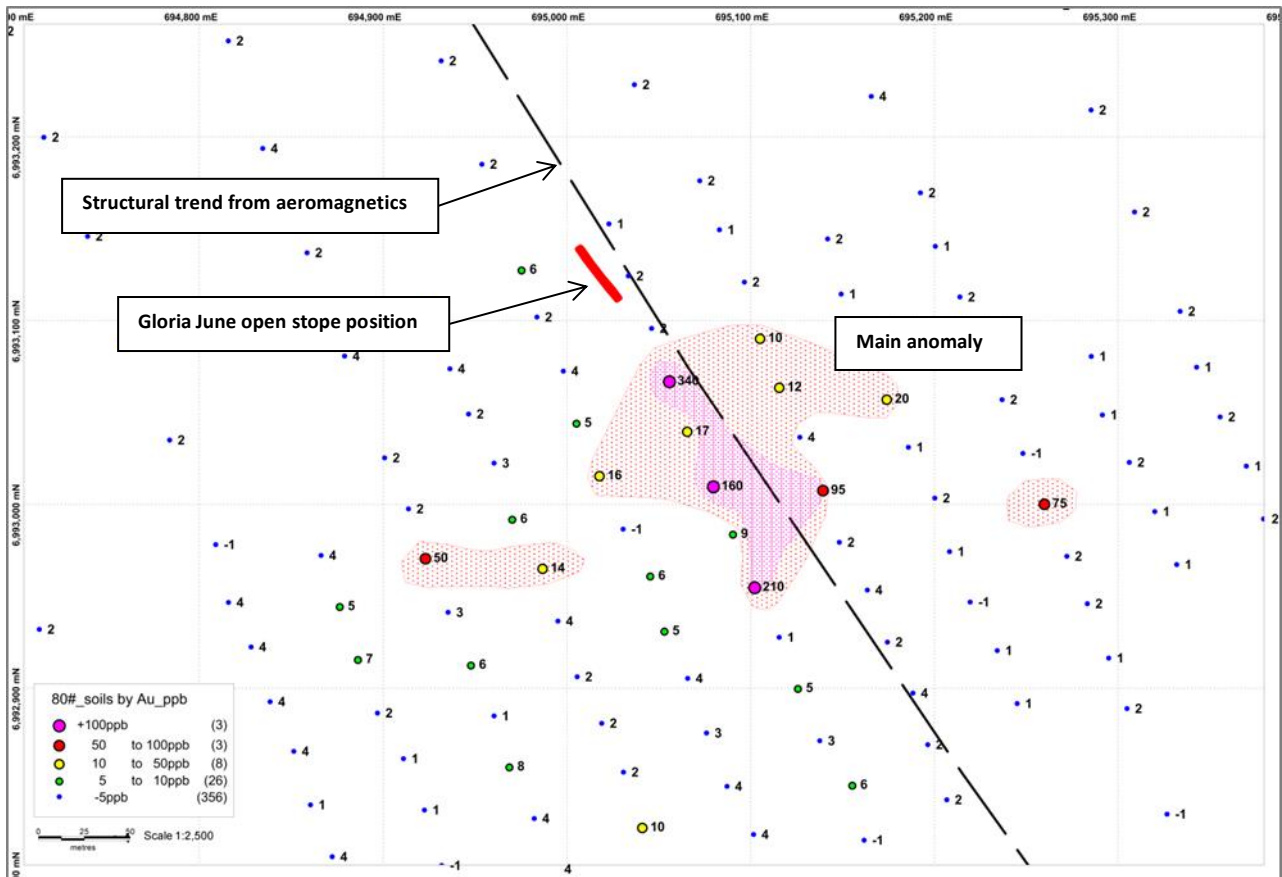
00 mE 694,800 mE 694,900 mE 695,000 mE 695,100 mE 695,200 mE 695,300 mE

6,993,200 mN
6,993,100 mN
6,993,000 mN
6,992,900 mN
00 mN

2 2 2 2 4 2 2 4 2 2 2 2 2 1 1 2 1 2 2 6 2 1 2 2 1 2 2 4 4 4 1 1 2 5 17 4 1 2 1 2 2 3 16 160 95 -1 2 1 2 6 -1 9 1 -1 4 2 2 1 50 14 6 210 4 4 5 3 4 5 1 2 -1 2 2 4 7 6 1 2 1 1 2 4 4 5 4 1 4 2 1 2 1 3 4 1 2 3 2 8 2 4 6 2 1 1 4 10 4 -1 -1 4 -1 4

Structural trend from aeromagnetics

Gloria June open stope position

Main anomaly

10
346
12
20
75

80#_soils by Au_ppb
+100ppb (3)
50 to 100ppb (3)
10 to 50ppb (8)
5 to 10ppb (26)
-5ppb (356)

0 25 50
metres
Scale 1:2,500